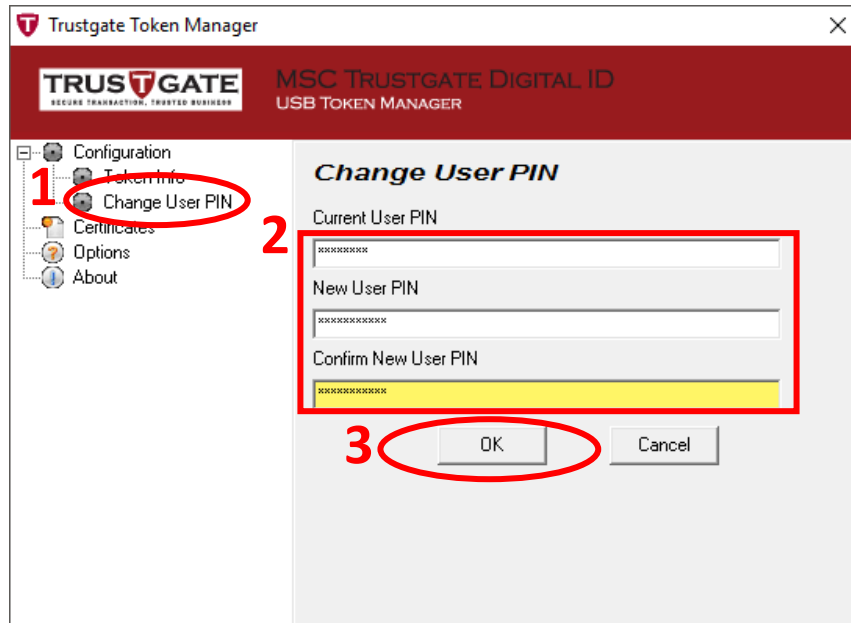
Trustgate Token Manager

TRUSTGATE
SECURE TRANSACTION, TRUSTED BUSINESS

MSC TRUSTGATE DIGITAL ID
USB TOKEN MANAGER

Configuration
Token Info
Change User PIN
Certificates
Options
About

1

Change User PIN

2

Current User PIN
********
New User PIN
***********
Confirm New User PIN
***********

3

OK
Cancel